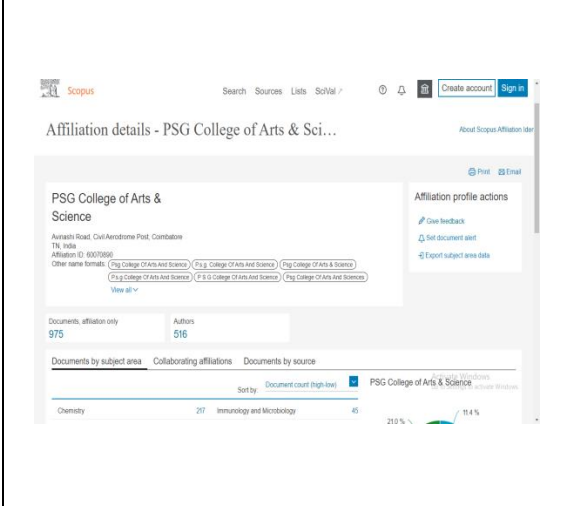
Scopus

Search Sources Lists SciVal

Create account Sign in

Affiliation details - PSG College of Arts & Sci…

About Scopus Affiliation Ider

Print Email

PSG College of Arts & Science

Avinashi Road, Civil Aerodrome Post, Coimbatore
TN, India
Affiliation ID: 60070890
Other name formats: Psg College Of Arts And Science | P.s.g. College Of Arts And Science | Psg College Of Arts & Science | P.s.g College Of Arts And Science | P S G College Of Arts And Science | Psg College Of Arts And Sciences
View all

Affiliation profile actions

Give feedback
Set document alert
Export subject area data

Documents, affiliation only
975

Authors
516

Documents by subject area | Collaborating affiliations | Documents by source

Sort by: Document count (high-low)

Chemistry 217 | Immunology and Microbiology 45

PSG College of Arts & Science

21.0 %

11.4 %

Activate Windows
Go to Settings to activate Windows.